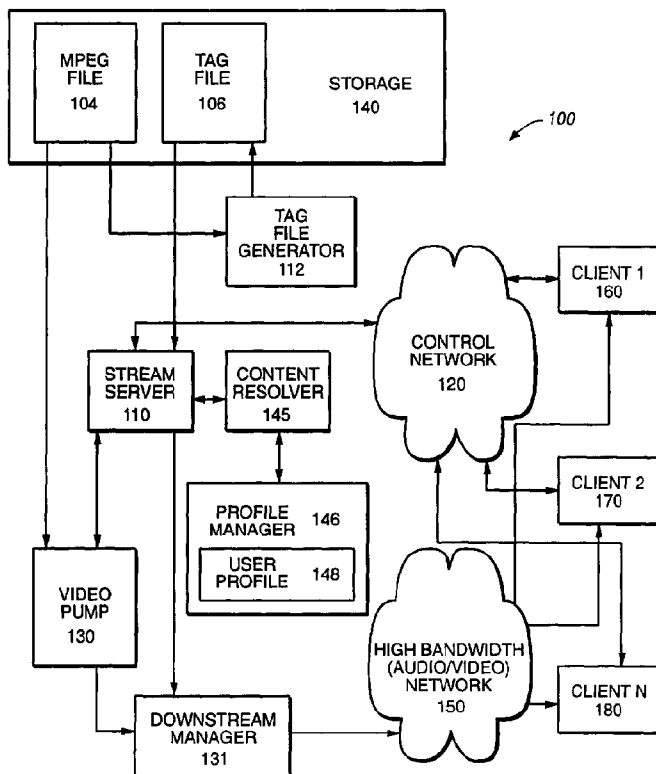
MPEG FILE 104

TAG FILE 106

STORAGE 140

100

TAG FILE GENERATOR 112

CLIENT 1 160

CONTROL NETWORK 120

STREAM SERVER 110

CONTENT RESOLVER 145

CLIENT 2 170

PROFILE MANAGER 146

USER PROFILE 148

VIDEO PUMP 130

HIGH BANDWIDTH (AUDIO/VIDEO) NETWORK 150

CLIENT N 180

DOWNSTREAM MANAGER 131